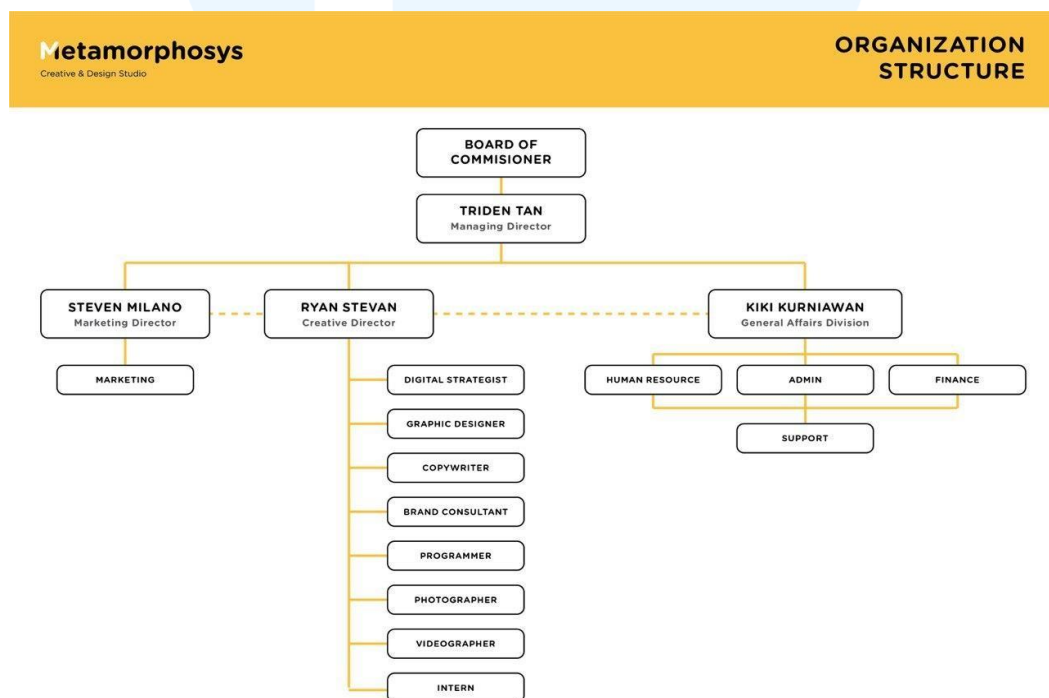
Metamorphosys
Creative & Design Studio

ORGANIZATION STRUCTURE

BOARD OF COMMISIONER

TRIDEN TAN
Managing Director

STEVEN MILANO
Marketing Director

RYAN STEVAN
Creative Director

KIKI KURNIAWAN
General Affairs Division

MARKETING

DIGITAL STRATEGIST

GRAPHIC DESIGNER

COPYWRITER

BRAND CONSULTANT

PROGRAMMER

PHOTOGRAPHER

VIDEOGRAPHER

INTERN

HUMAN RESOURCE

ADMIN

FINANCE

SUPPORT